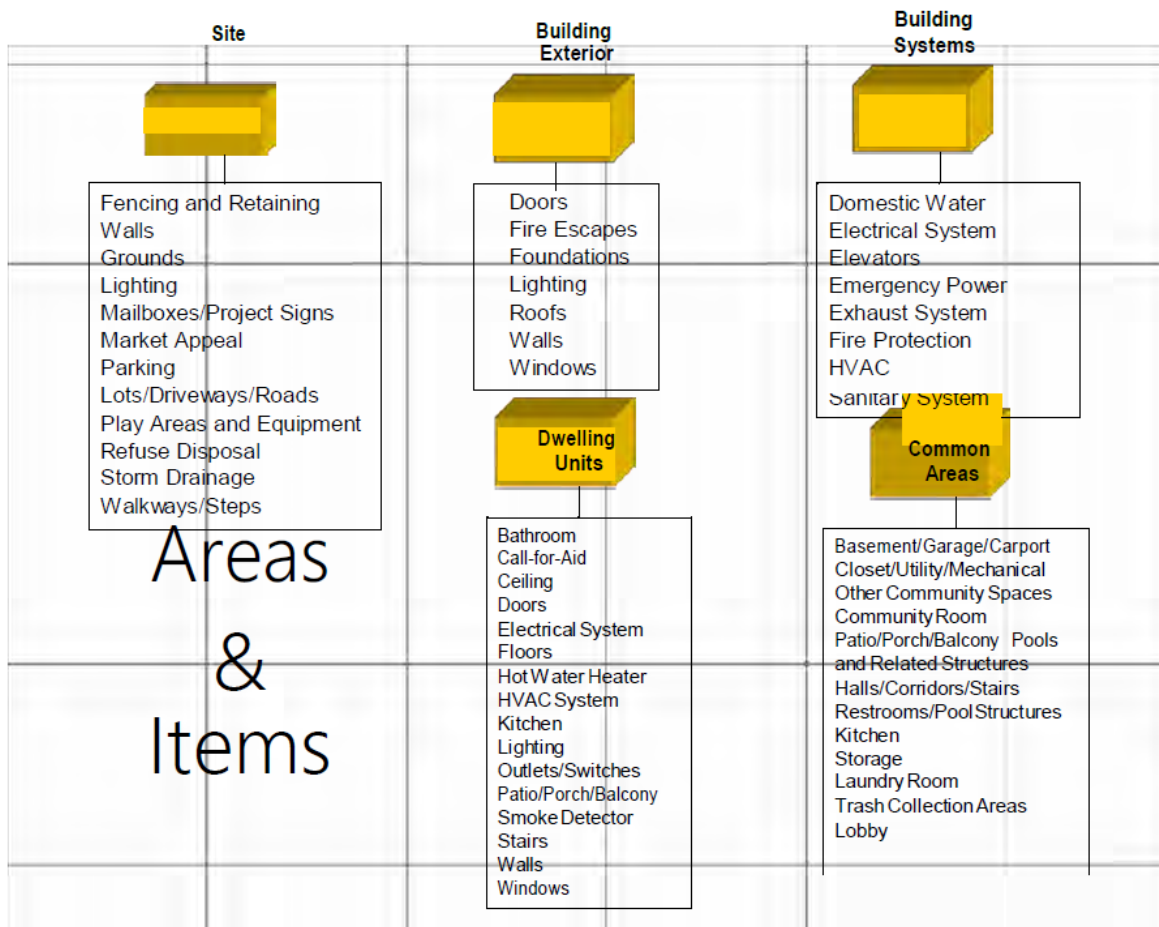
Site

Fencing and Retaining
Walls
Grounds
Lighting
Mailboxes/Project Signs
Market Appeal
Parking
Lots/Driveways/Roads
Play Areas and Equipment
Refuse Disposal
Storm Drainage
Walkways/Steps

Areas
&
Items

Building Exterior

Doors
Fire Escapes
Foundations
Lighting
Roofs
Walls
Windows

Dwelling Units

Bathroom
Call-for-Aid
Ceiling
Doors
Electrical System
Floors
Hot Water Heater
HVAC System
Kitchen
Lighting
Outlets/Switches
Patio/Porch/Balcony
Smoke Detector
Stairs
Walls
Windows

Building Systems

Domestic Water
Electrical System
Elevators
Emergency Power
Exhaust System
Fire Protection
HVAC
Sanitary System

Common Areas

Basement/Garage/Carport
Closet/Utility/Mechanical
Other Community Spaces
Community Room
Patio/Porch/Balcony Pools and Related Structures
Halls/Corridors/Stairs
Restrooms/Pool Structures
Kitchen
Storage
Laundry Room
Trash Collection Areas
Lobby